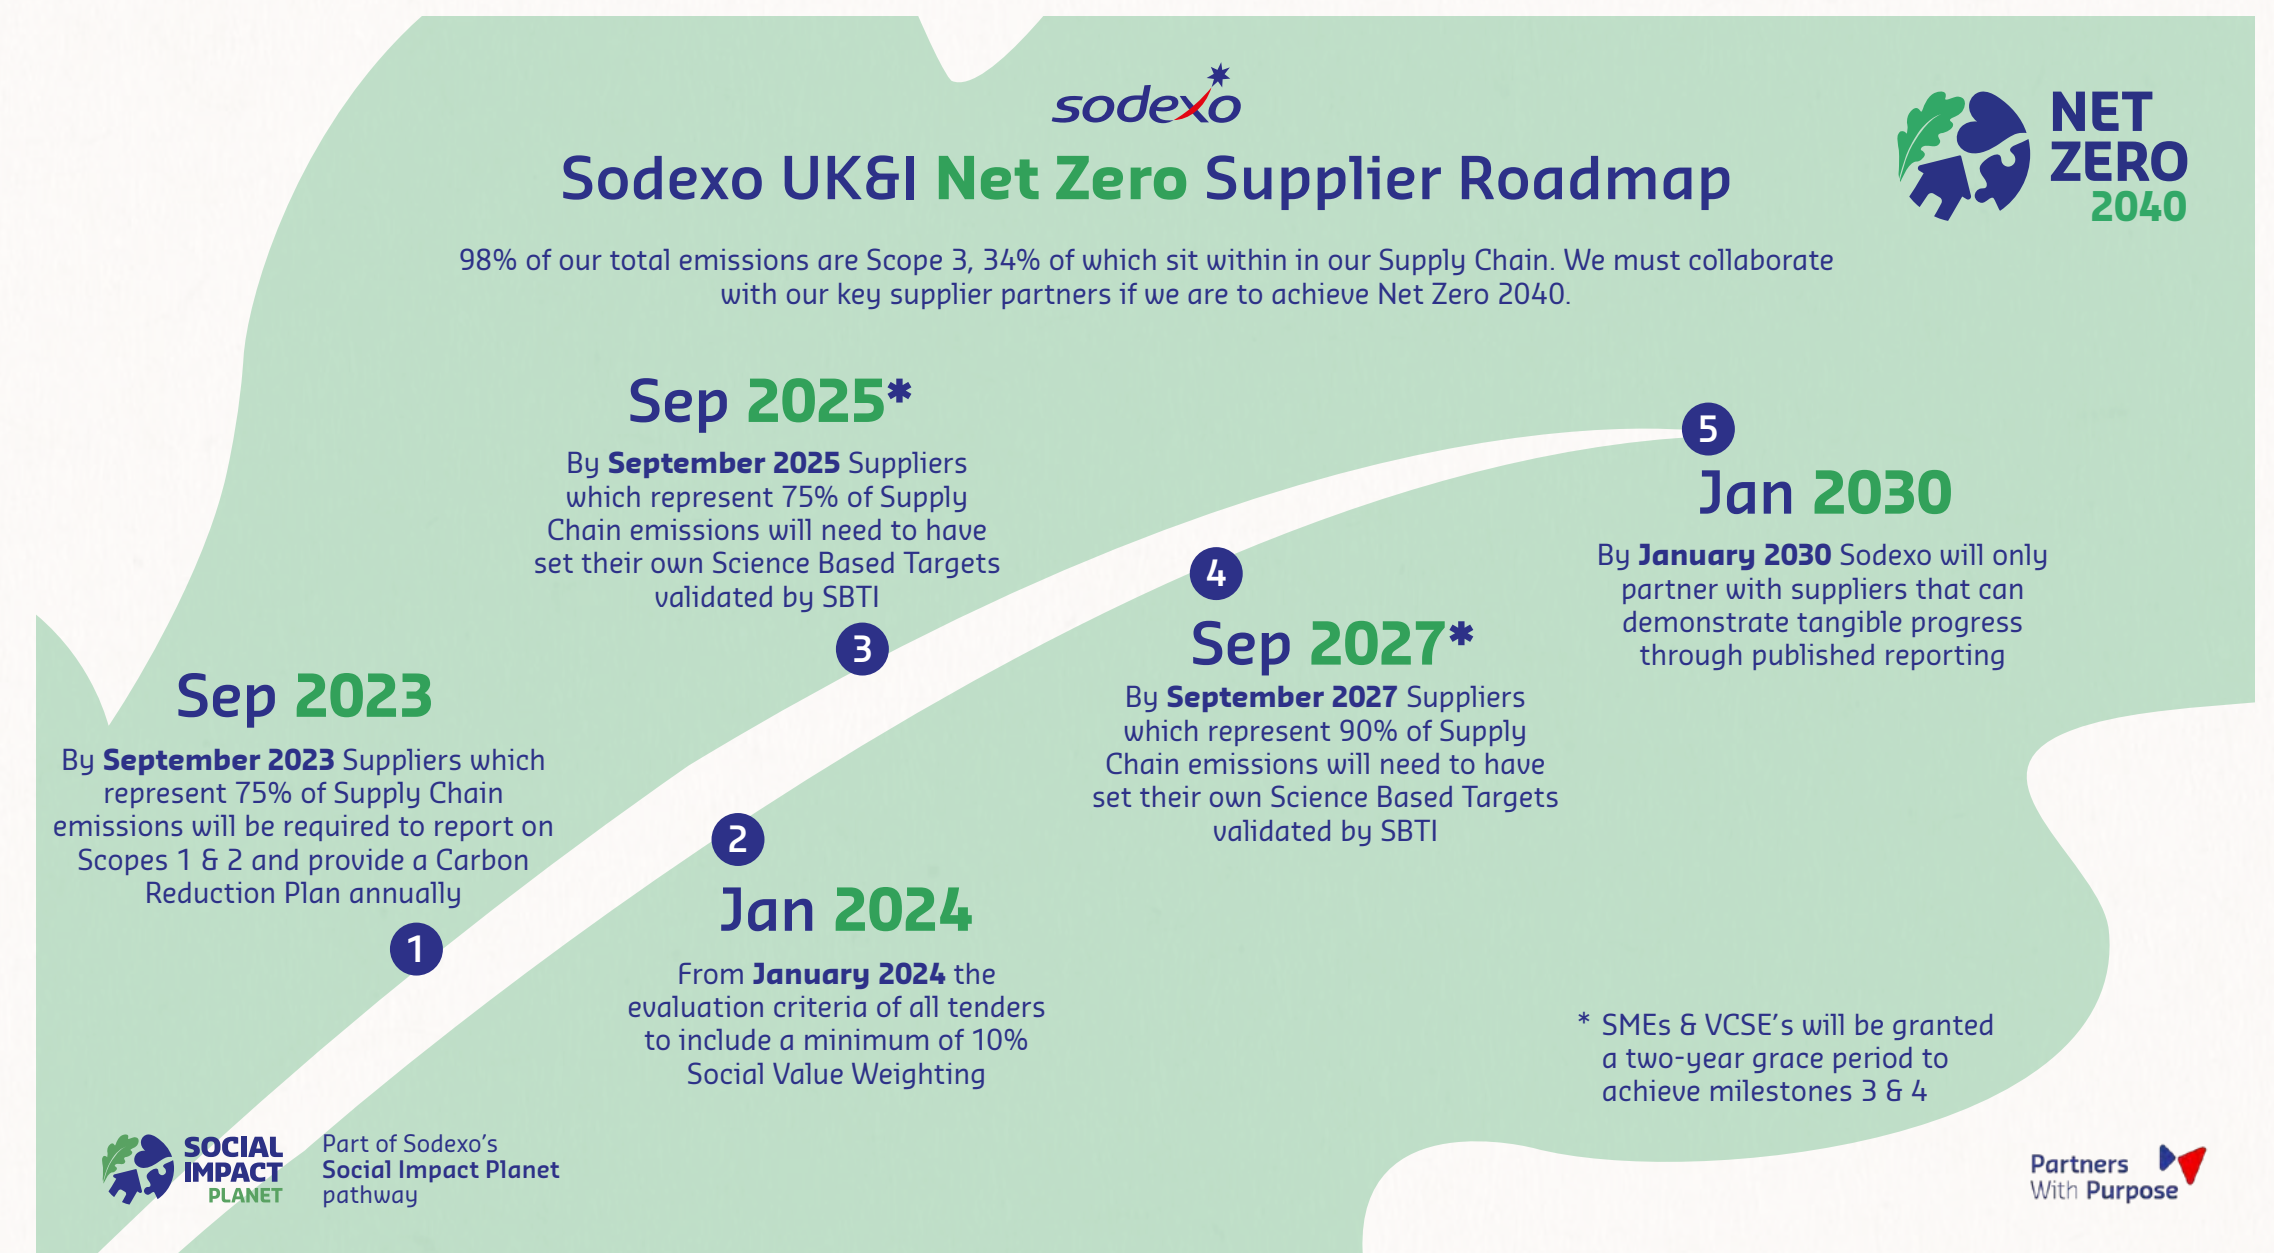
sodexo

Sodexo UK&I Net Zero Supplier Roadmap

NET ZERO 2040

98% of our total emissions are Scope 3, 34% of which sit within in our Supply Chain. We must collaborate with our key supplier partners if we are to achieve Net Zero 2040.

Sep 2023

By **September 2023** Suppliers which represent 75% of Supply Chain emissions will be required to report on Scopes 1 & 2 and provide a Carbon Reduction Plan annually

1

2

Jan 2024

From **January 2024** the evaluation criteria of all tenders to include a minimum of 10% Social Value Weighting

Sep 2025*

By **September 2025** Suppliers which represent 75% of Supply Chain emissions will need to have set their own Science Based Targets validated by SBTI

3

4

Sep 2027*

By **September 2027** Suppliers which represent 90% of Supply Chain emissions will need to have set their own Science Based Targets validated by SBTI

5

Jan 2030

By **January 2030** Sodexo will only partner with suppliers that can demonstrate tangible progress through published reporting

* SMEs & VCSE's will be granted a two-year grace period to achieve milestones 3 & 4

SOCIAL IMPACT PLANET

Part of Sodexo's **Social Impact Planet** pathway

Partners With **Purpose**